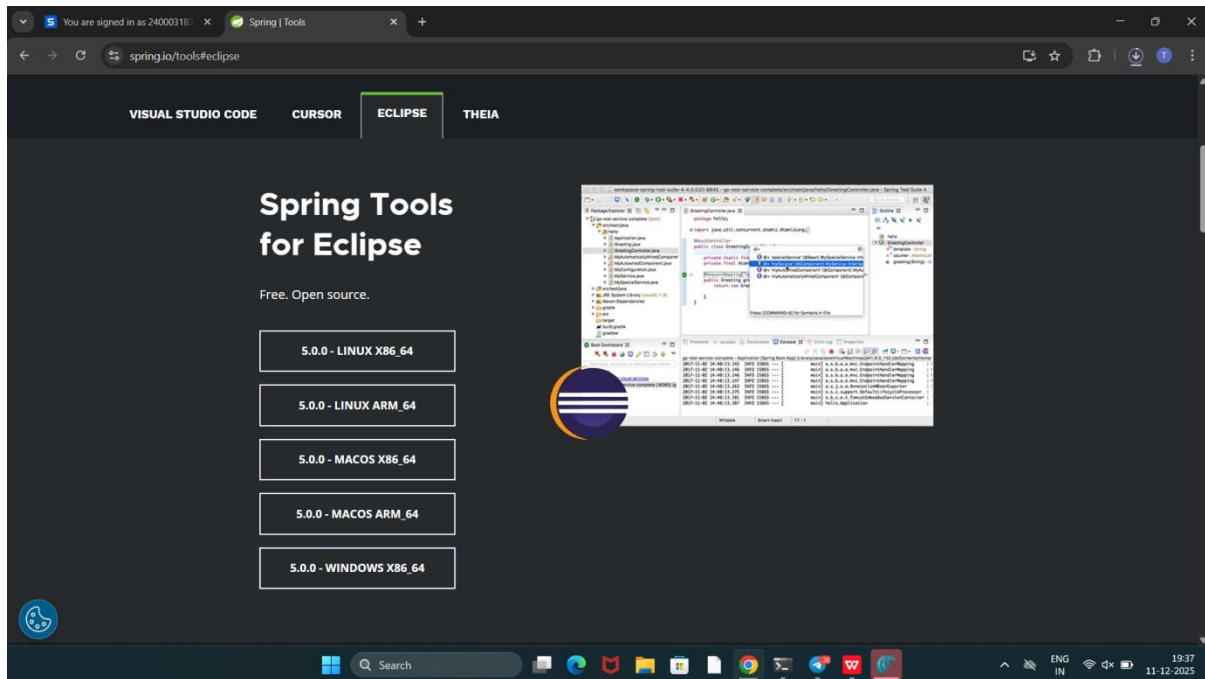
You are signed in as 240003183 ×
Spring | Tools ×
spring.io/tools#eclipse

VISUAL STUDIO CODE
CURSOR
ECLIPSE
THEIA

Spring Tools for Eclipse

Free. Open source.

5.0.0 - LINUX X86_64
5.0.0 - LINUX ARM_64
5.0.0 - MACOS X86_64
5.0.0 - MACOS ARM_64
5.0.0 - WINDOWS X86_64

Search

ENG IN
19:37
11-12-2025